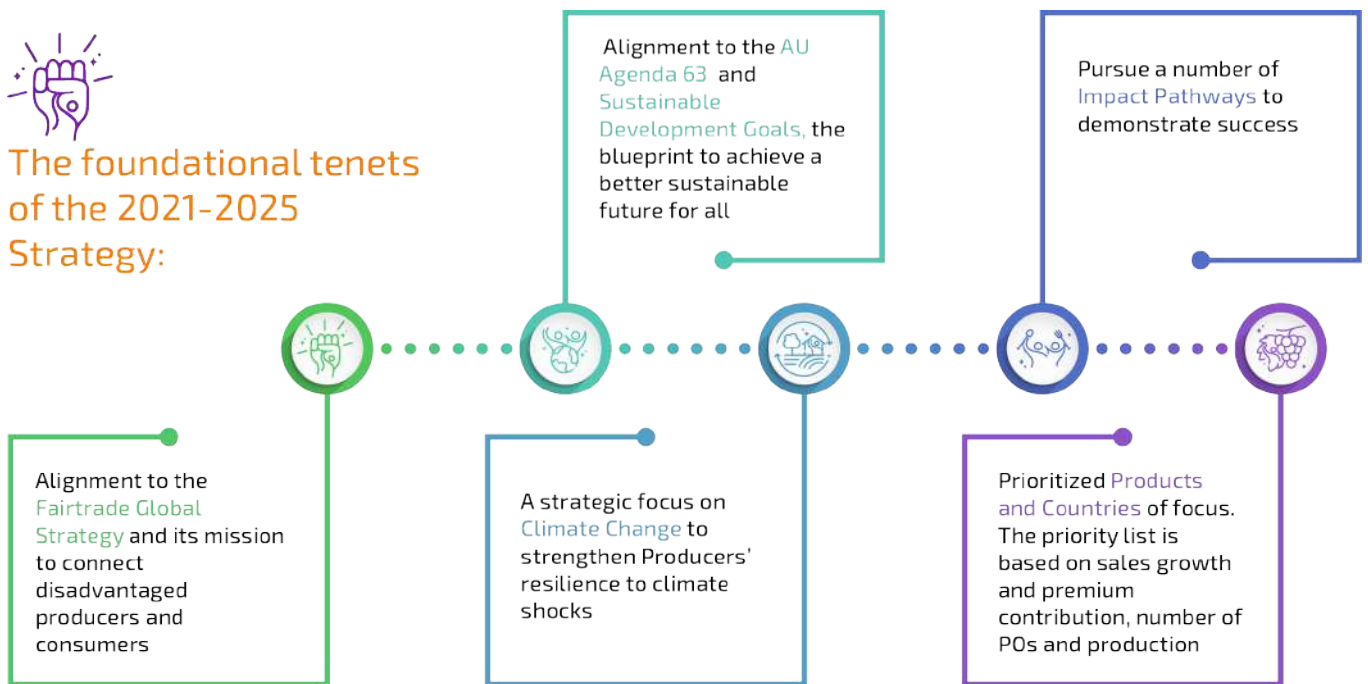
The foundational tenets of the 2021-2025 Strategy:

Alignment to the Fairtrade Global Strategy and its mission to connect disadvantaged producers and consumers

Alignment to the AU Agenda 63 and Sustainable Development Goals, the blueprint to achieve a better sustainable future for all

A strategic focus on Climate Change to strengthen Producers' resilience to climate shocks

Pursue a number of Impact Pathways to demonstrate success

Prioritized Products and Countries of focus. The priority list is based on sales growth and premium contribution, number of POs and production